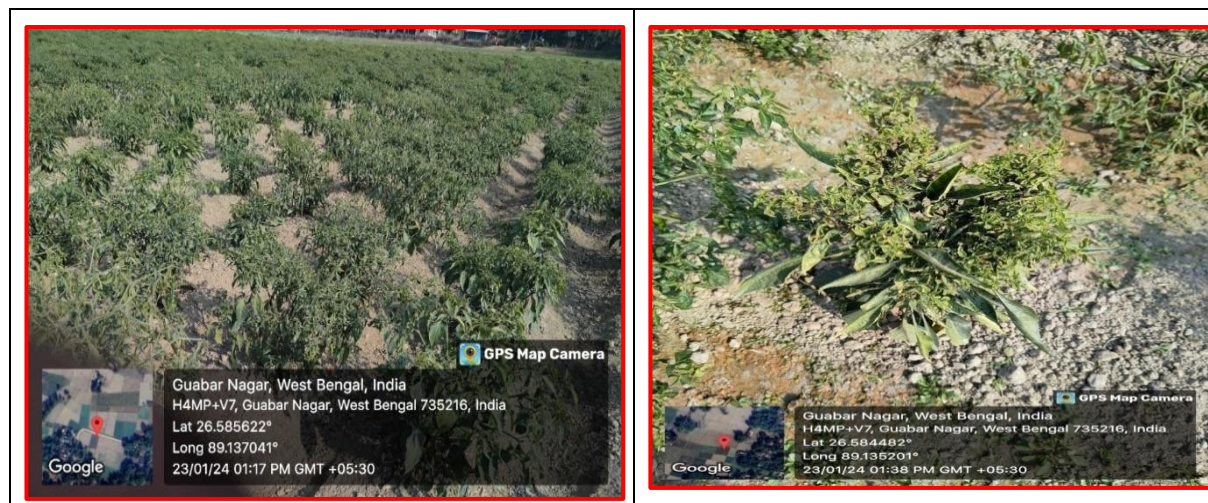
GPS Map Camera
Google
Guabar Nagar, West Bengal, India
H4MP+V7, Guabar Nagar, West Bengal 735216, India
Lat 26.585622°
Long 89.137041°
23/01/24 01:17 PM GMT +05:30

GPS Map Camera
Google
Guabar Nagar, West Bengal, India
H4MP+V7, Guabar Nagar, West Bengal 735216, India
Lat 26.584482°
Long 89.135201°
23/01/24 01:38 PM GMT +05:30